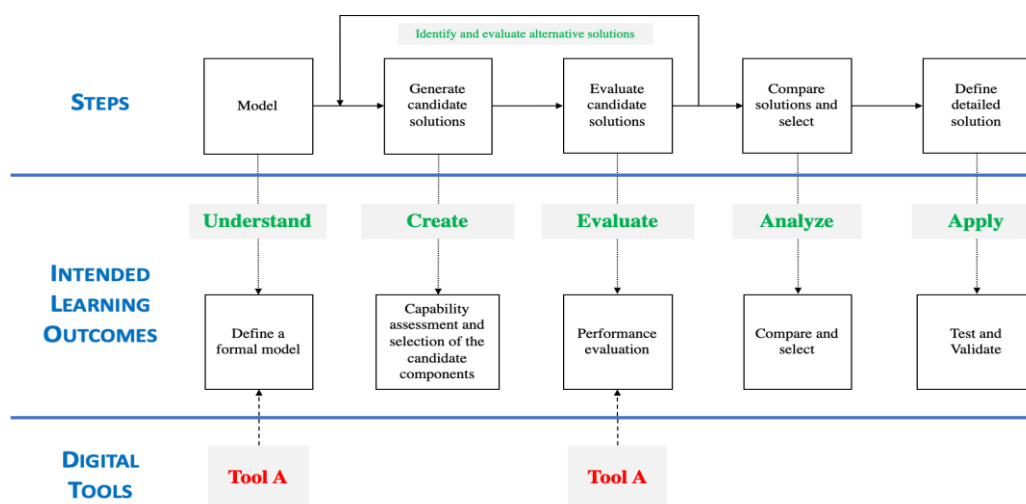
Identify and evaluate alternative solutions

STEPS

Model

Generate candidate solutions

Evaluate candidate solutions

Compare solutions and select

Define detailed solution

Understand

Create

Evaluate

Analyze

Apply

INTENDED LEARNING OUTCOMES

Define a formal model

Capability assessment and selection of the candidate components

Performance evaluation

Compare and select

Test and Validate

DIGITAL TOOLS

Tool A

Tool A